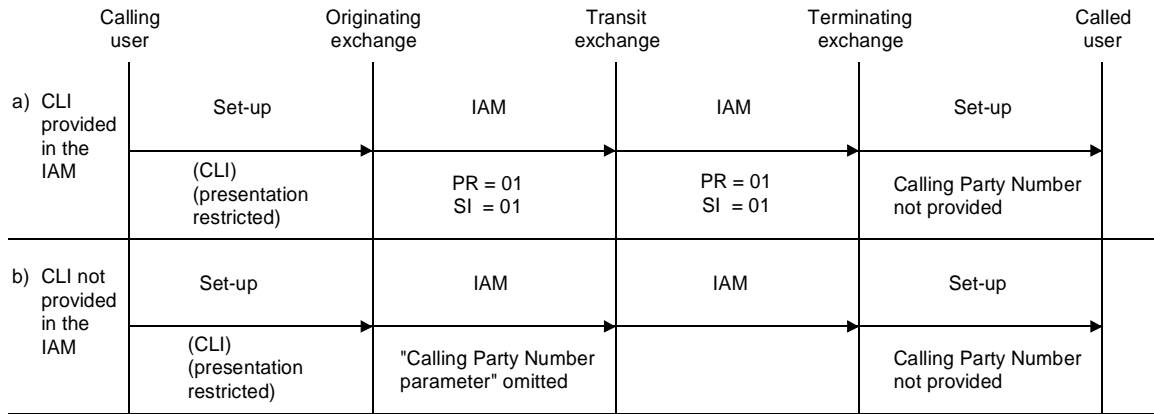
Calling user

Originating exchange

Transit exchange

Terminating exchange

Called user

a) CLI provided in the IAM

Set-up

(CLI) (presentation restricted)

IAM

PR = 01
SI = 01

IAM

PR = 01
SI = 01

Set-up

Calling Party Number not provided

b) CLI not provided in the IAM

Set-up

(CLI) (presentation restricted)

IAM

"Calling Party Number parameter" omitted

IAM

Set-up

Calling Party Number not provided